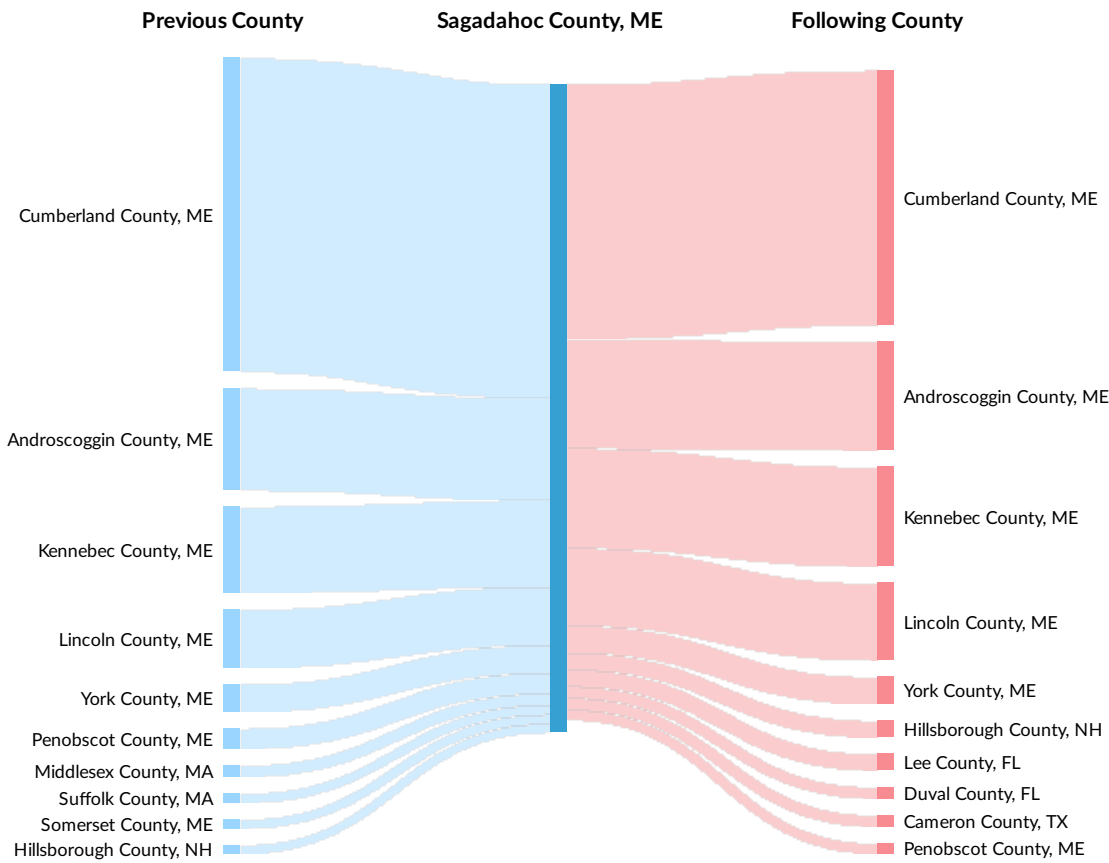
Previous County
Sagadahoc County, ME
Following County

Cumberland County, ME
Androscoggin County, ME
Kennebec County, ME
Lincoln County, ME
York County, ME
Penobscot County, ME
Middlesex County, MA
Suffolk County, MA
Somerset County, ME
Hillsborough County, NH

Cumberland County, ME
Androscoggin County, ME
Kennebec County, ME
Lincoln County, ME
York County, ME
Hillsborough County, NH
Lee County, FL
Duval County, FL
Cameron County, TX
Penobscot County, ME